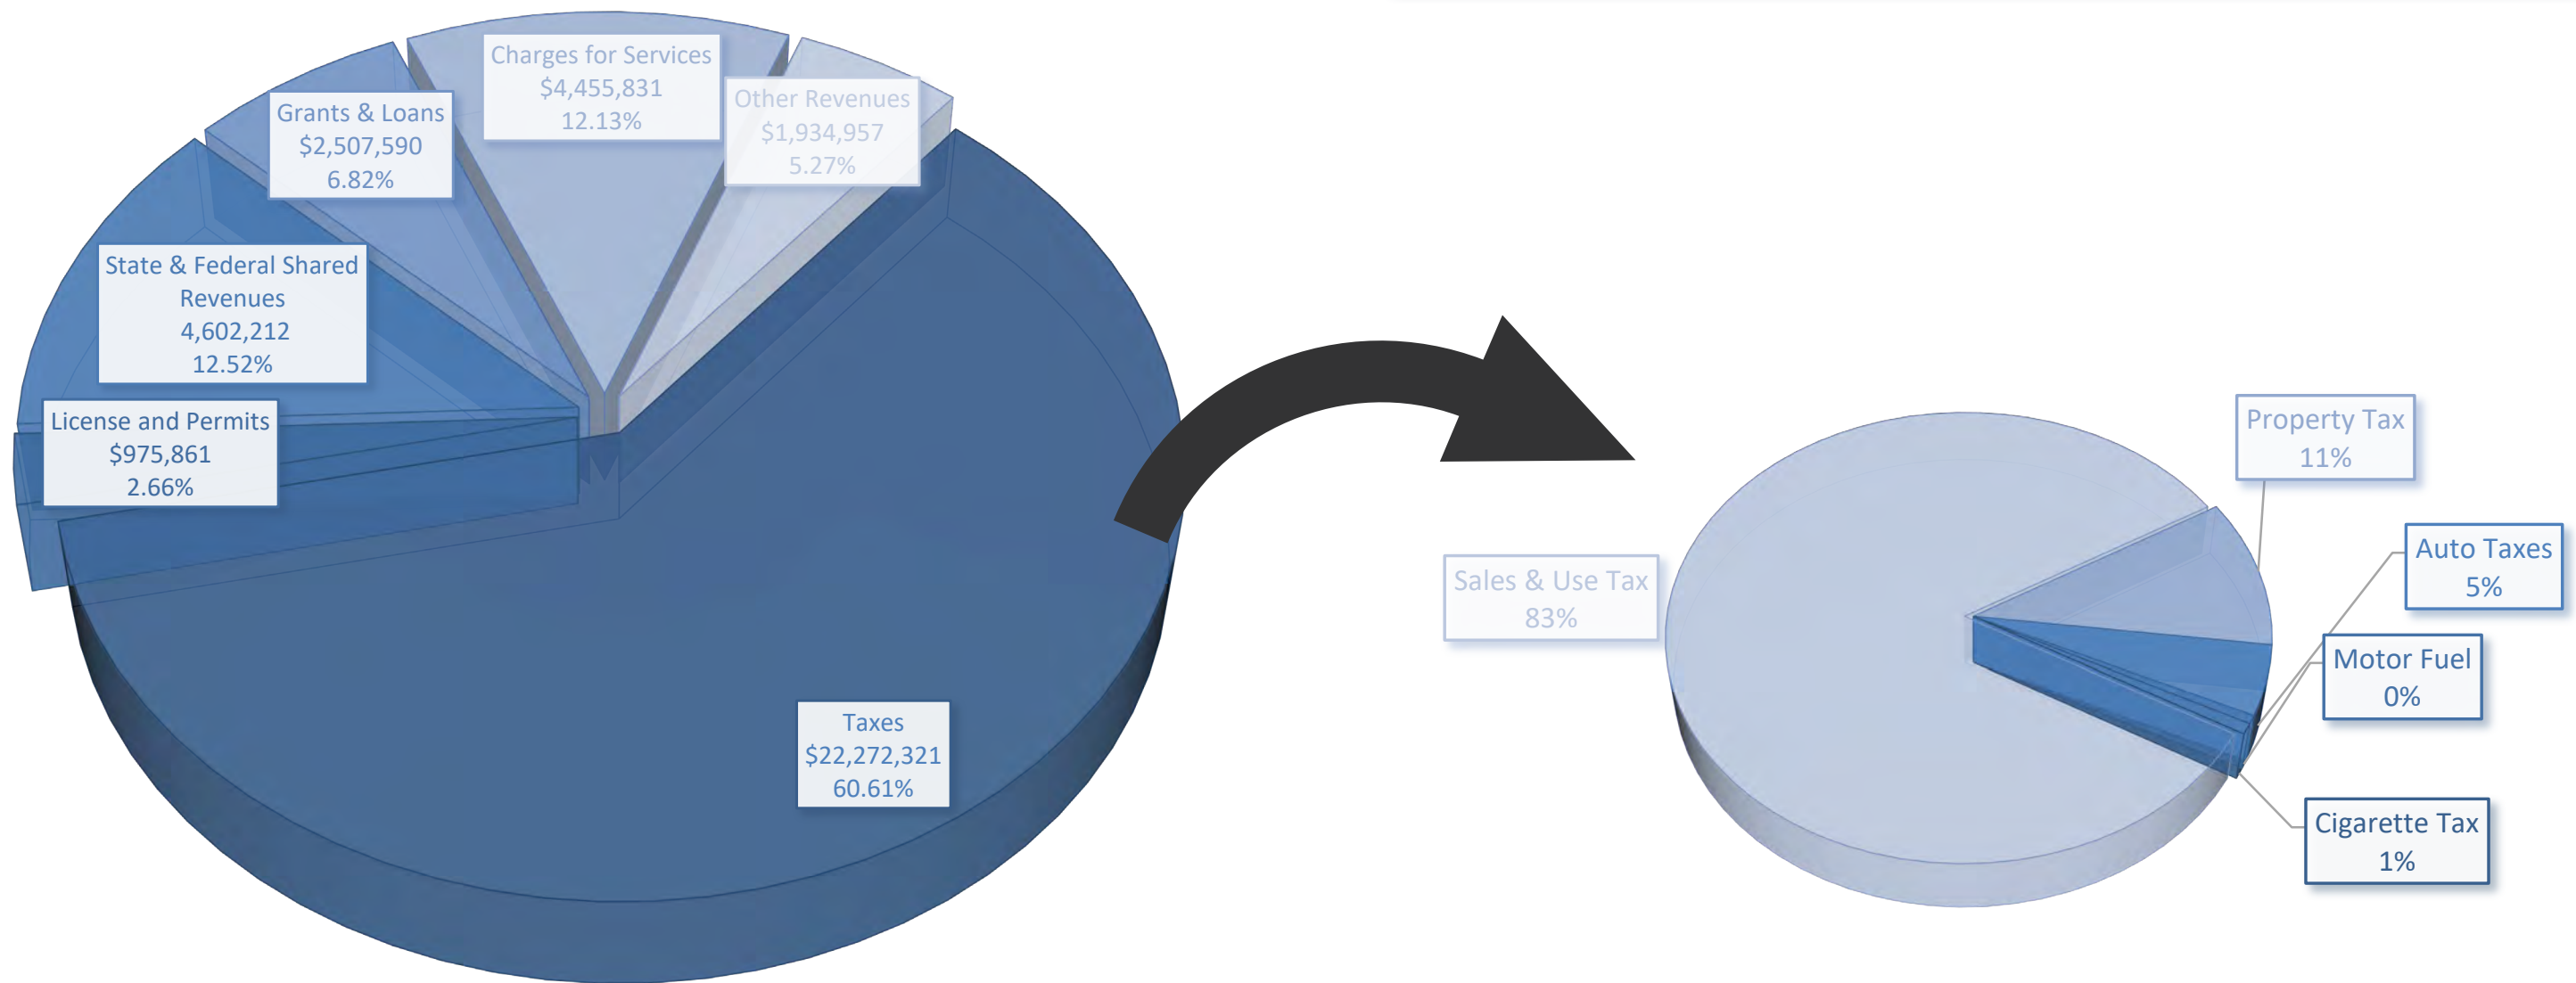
Charges for Services
$4,455,831
12.13%

Grants & Loans
$2,507,590
6.82%

Other Revenues
$1,934,957
5.27%

State & Federal Shared Revenues
4,602,212
12.52%

License and Permits
$975,861
2.66%

Taxes
$22,272,321
60.61%

Property Tax
11%

Auto Taxes
5%

Sales & Use Tax
83%

Motor Fuel
0%

Cigarette Tax
1%